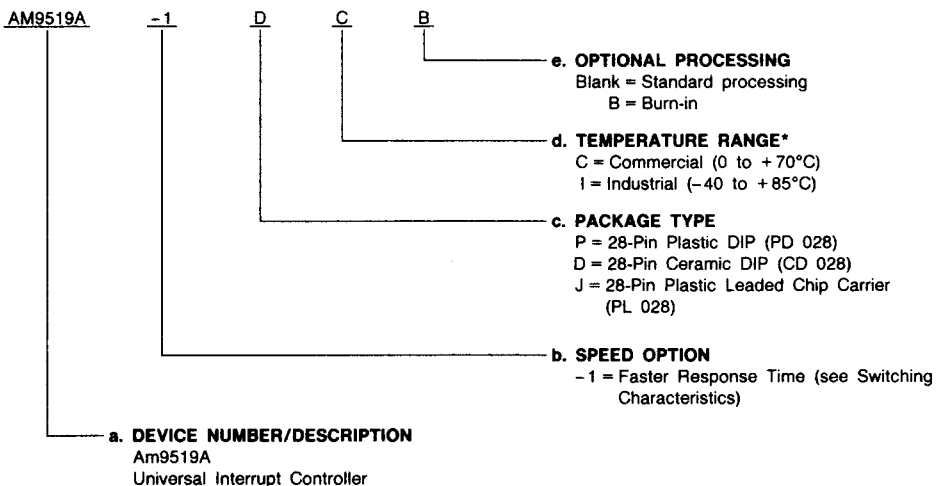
AM9519A -1 D C B

e. OPTIONAL PROCESSING
Blank = Standard processing
B = Burn-in

d. TEMPERATURE RANGE*
C = Commercial (0 to +70°C)
I = Industrial (−40 to +85°C)

c. PACKAGE TYPE
P = 28-Pin Plastic DIP (PD 028)
D = 28-Pin Ceramic DIP (CD 028)
J = 28-Pin Plastic Leaded Chip Carrier (PL 028)

b. SPEED OPTION
−1 = Faster Response Time (see Switching Characteristics)

a. DEVICE NUMBER/DESCRIPTION
Am9519A
Universal Interrupt Controller